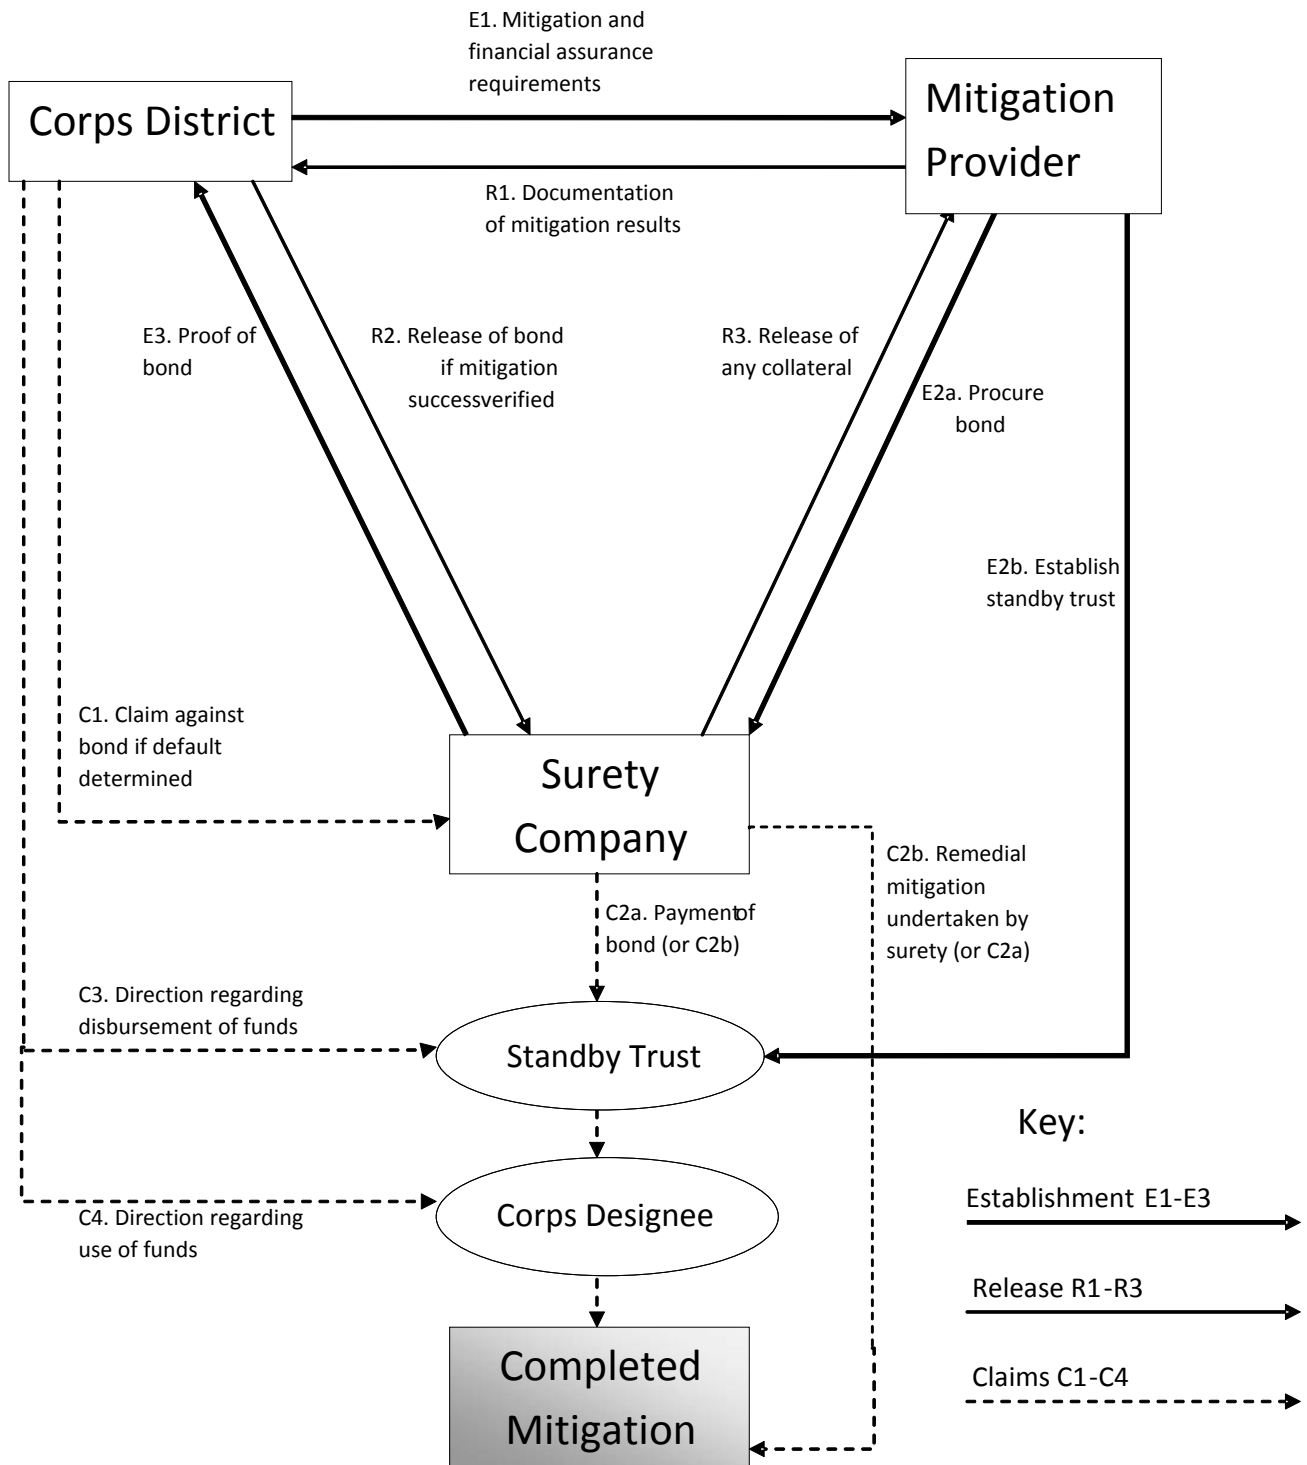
E1. Mitigation and financial assurance requirements

Corps District

Mitigation Provider

R1. Documentation of mitigation results

E3. Proof of bond

R2. Release of bond if mitigation successverified

R3. Release of any collateral

E2a. Procure bond

E2b. Establish standby trust

C1. Claim against bond if default determined

Surety Company

C2b. Remedial mitigation undertaken by surety (or C2a)

C2a. Paymentof bond (or C2b)

C3. Direction regarding disbursement of funds

Standby Trust

Key:

Corps Designee

C4. Direction regarding use of funds

Establishment E1-E3

Release R1-R3

Claims C1-C4

Completed Mitigation